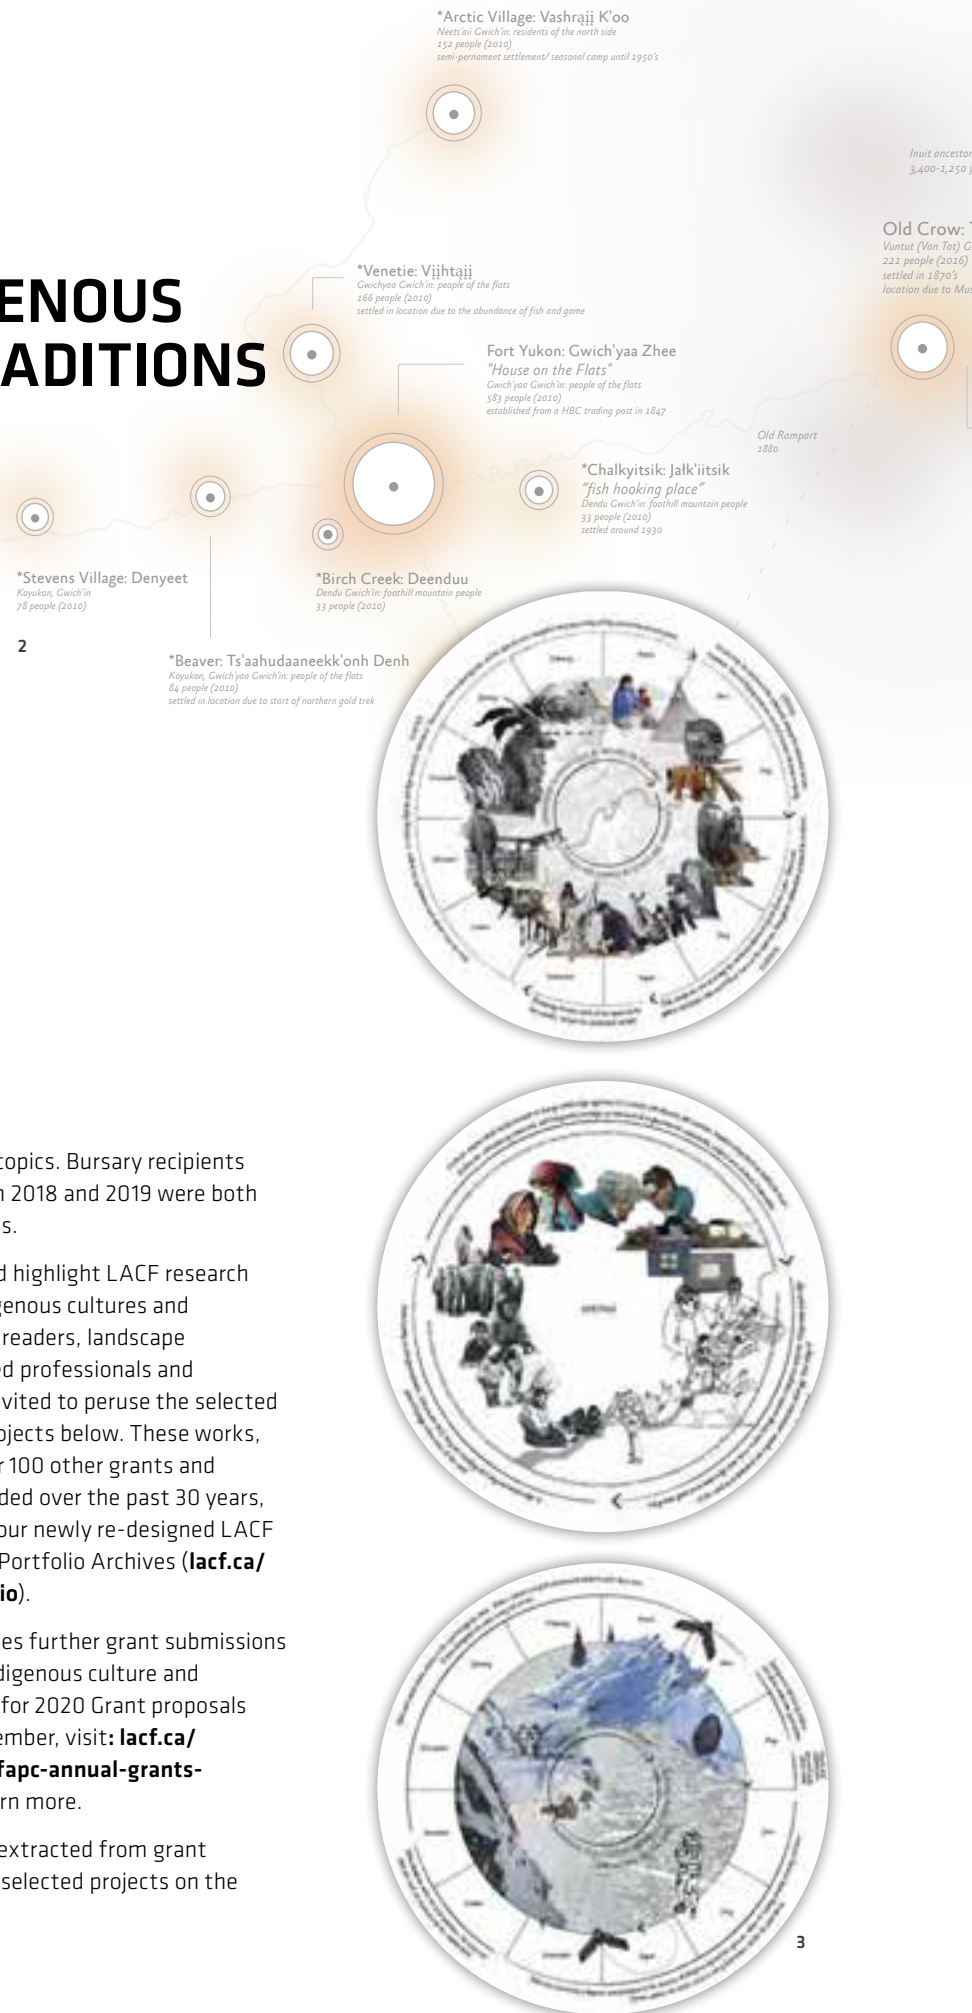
*Arctic Village: Vashrąįį K'oo
Neets'aii Gwich'in: residents of the north side
152 people (2010)
semi-pernament settlement/ seasonal camp until 1950's

Inuit ancestor
3,400-1,250 y

Old Crow: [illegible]
Vuntut (Van Tat) G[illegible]
221 people (2016)
settled in 1870's
location due to Mu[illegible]

ENOUS
ADITIONS

*Venetie: Vįįhtąįį
Gwichyaa Gwich'in: people of the flats
166 people (2010)
settled in location due to the abundance of fish and game

Fort Yukon: Gwich'yaa Zhee
"House on the Flats"
Gwich'yaa Gwich'in: people of the flats
583 people (2010)
established from a HBC trading post in 1847

Old Rampart
1880

*Chalkyitsik: Jałk'iitsik
"fish hooking place"
Dendu Gwich'in: foothill mountain people
33 people (2010)
settled around 1930

*Stevens Village: Denyeet
Koyukon, Gwich'in
78 people (2010)

*Birch Creek: Deenduu
Dendu Gwich'in: foothill mountain people
33 people (2010)

2

*Beaver: Ts'aahudaaneekk'onh Denh
Koyukon, Gwich'yaa Gwich'in: people of the flats
84 people (2010)
settled in location due to start of northern gold trek

topics. Bursary recipients in 2018 and 2019 were both s.

d highlight LACF research genous cultures and readers, landscape ed professionals and vited to peruse the selected ojects below. These works, r 100 other grants and ded over the past 30 years, our newly re-designed LACF Portfolio Archives (lacf.ca/ io).

es further grant submissions digenous culture and for 2020 Grant proposals ember, visit: lacf.ca/ fapc-annual-grants- rn more.

extracted from grant selected projects on the

3